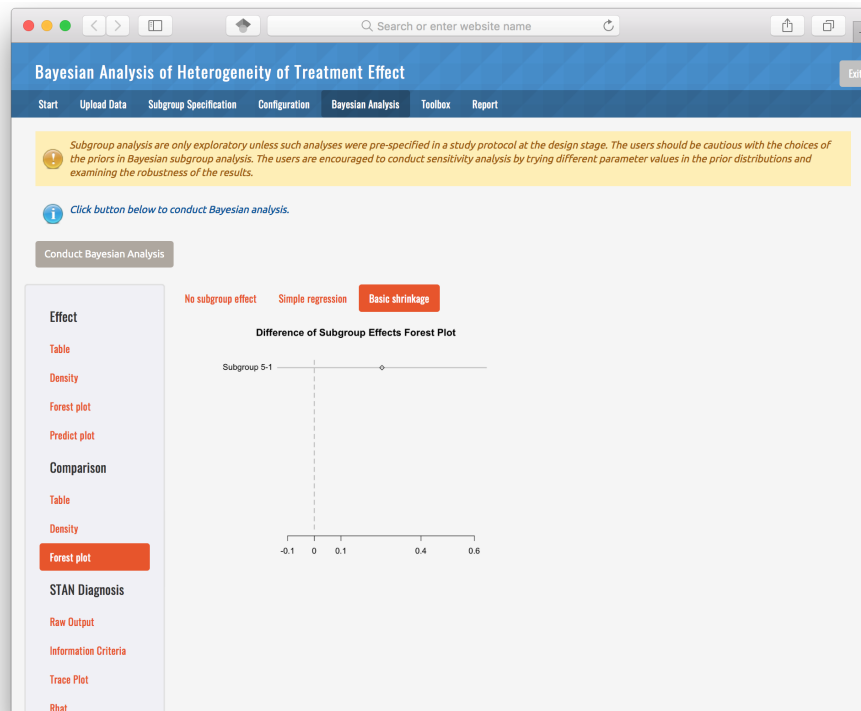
Search or enter website name

Bayesian Analysis of Heterogeneity of Treatment Effect

Exi

Start Upload Data Subgroup Specification Configuration Bayesian Analysis Toolbox Report

Subgroup analysis are only exploratory unless such analyses were pre-specified in a study protocol at the design stage. The users should be cautious with the choices of the priors in Bayesian subgroup analysis. The users are encouraged to conduct sensitivity analysis by trying different parameter values in the prior distributions and examining the robustness of the results.

Click button below to conduct Bayesian analysis.

Conduct Bayesian Analysis

Effect

Table

Density

Forest plot

Predict plot

Comparison

Table

Density

Forest plot

STAN Diagnosis

Raw Output

Information Criteria

Trace Plot

Rhat

No subgroup effect Simple regression Basic shrinkage

Difference of Subgroup Effects Forest Plot

Subgroup 5-1

-0.1 0 0.1 0.4 0.6